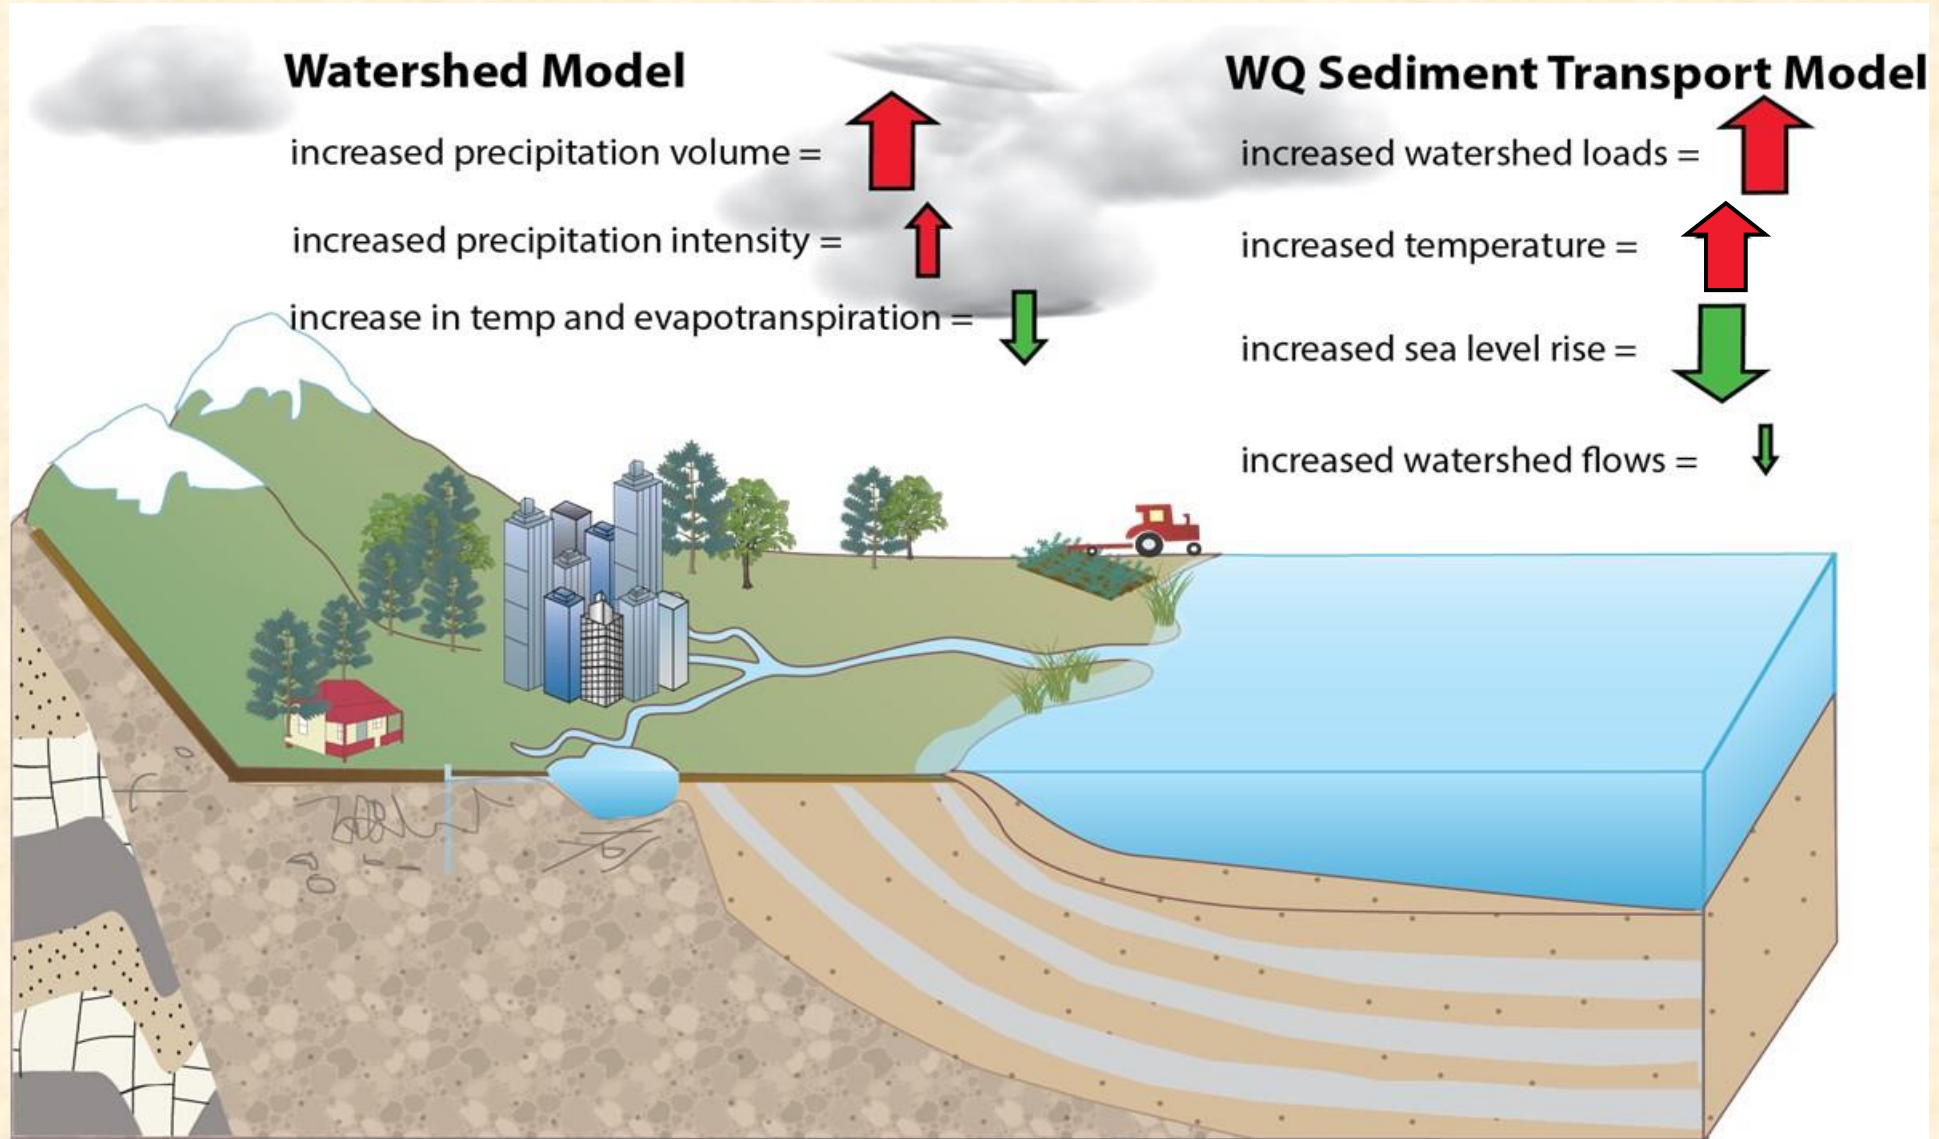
Watershed Model

increased precipitation volume =

increased precipitation intensity =

increase in temp and evapotranspiration =

WQ Sediment Transport Model

increased watershed loads =

increased temperature =

increased sea level rise =

increased watershed flows =